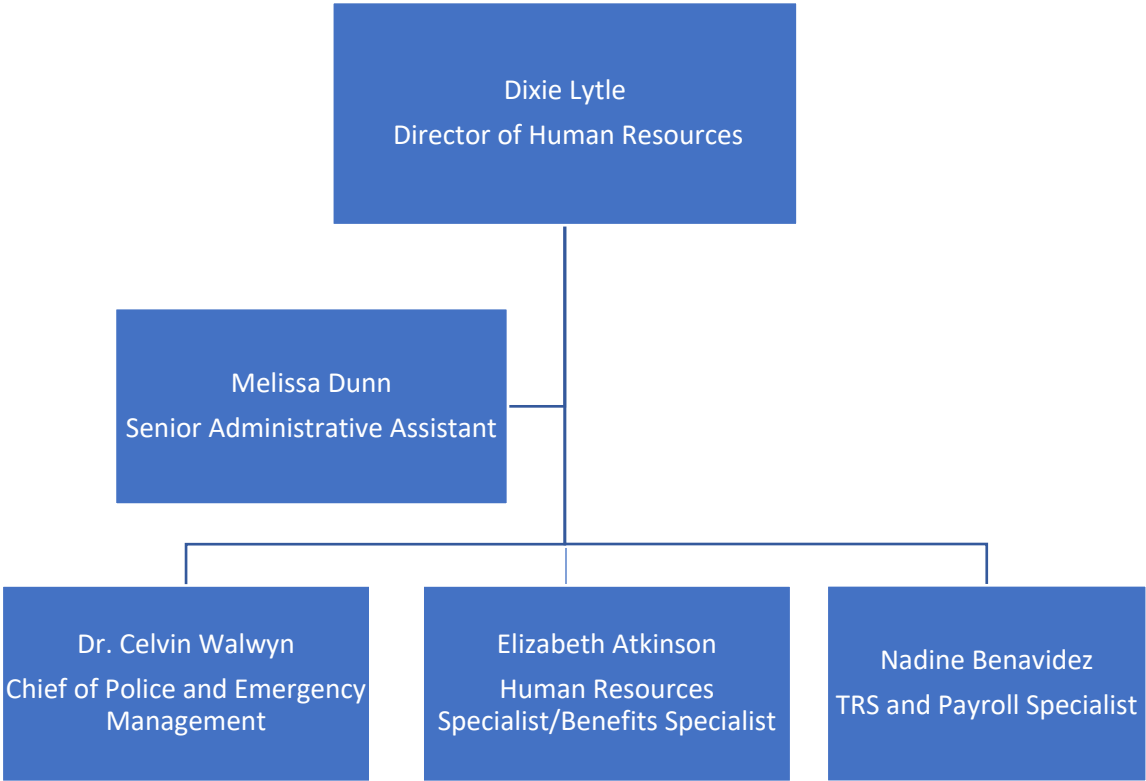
Dixie Lytle
Director of Human Resources

Melissa Dunn
Senior Administrative Assistant

Dr. Celvin Walwyn
Chief of Police and Emergency Management

Elizabeth Atkinson
Human Resources Specialist/Benefits Specialist

Nadine Benavidez
TRS and Payroll Specialist